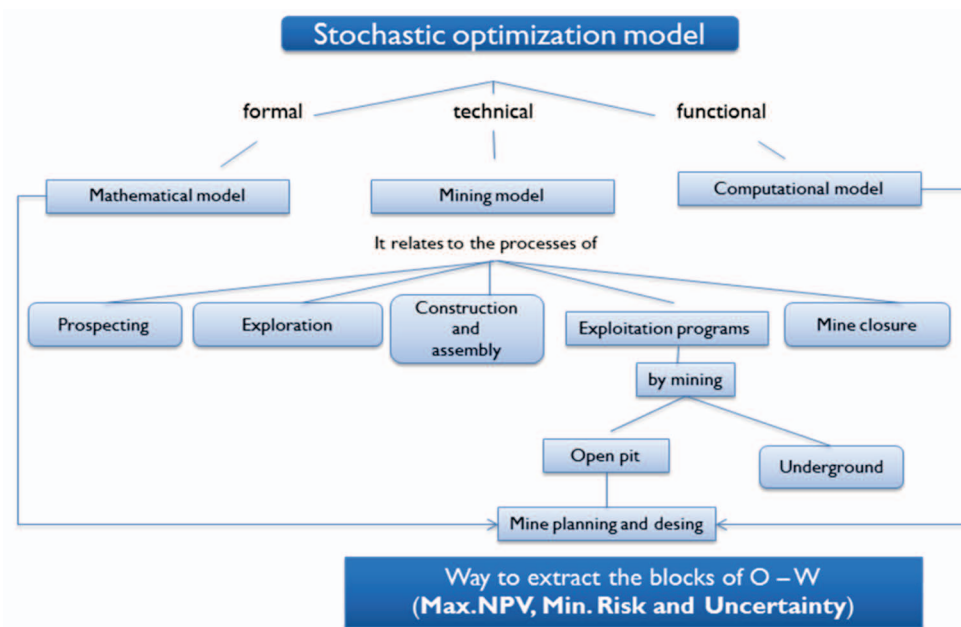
Stochastic optimization model

formal

technical

functional

Mathematical model

Mining model

Computational model

It relates to the processes of

Prospecting

Exploration

Construction and assembly

Exploitation programs

Mine closure

by mining

Open pit

Underground

Mine planning and desing

Way to extract the blocks of O – W
(Max.NPV, Min. Risk and Uncertainty)